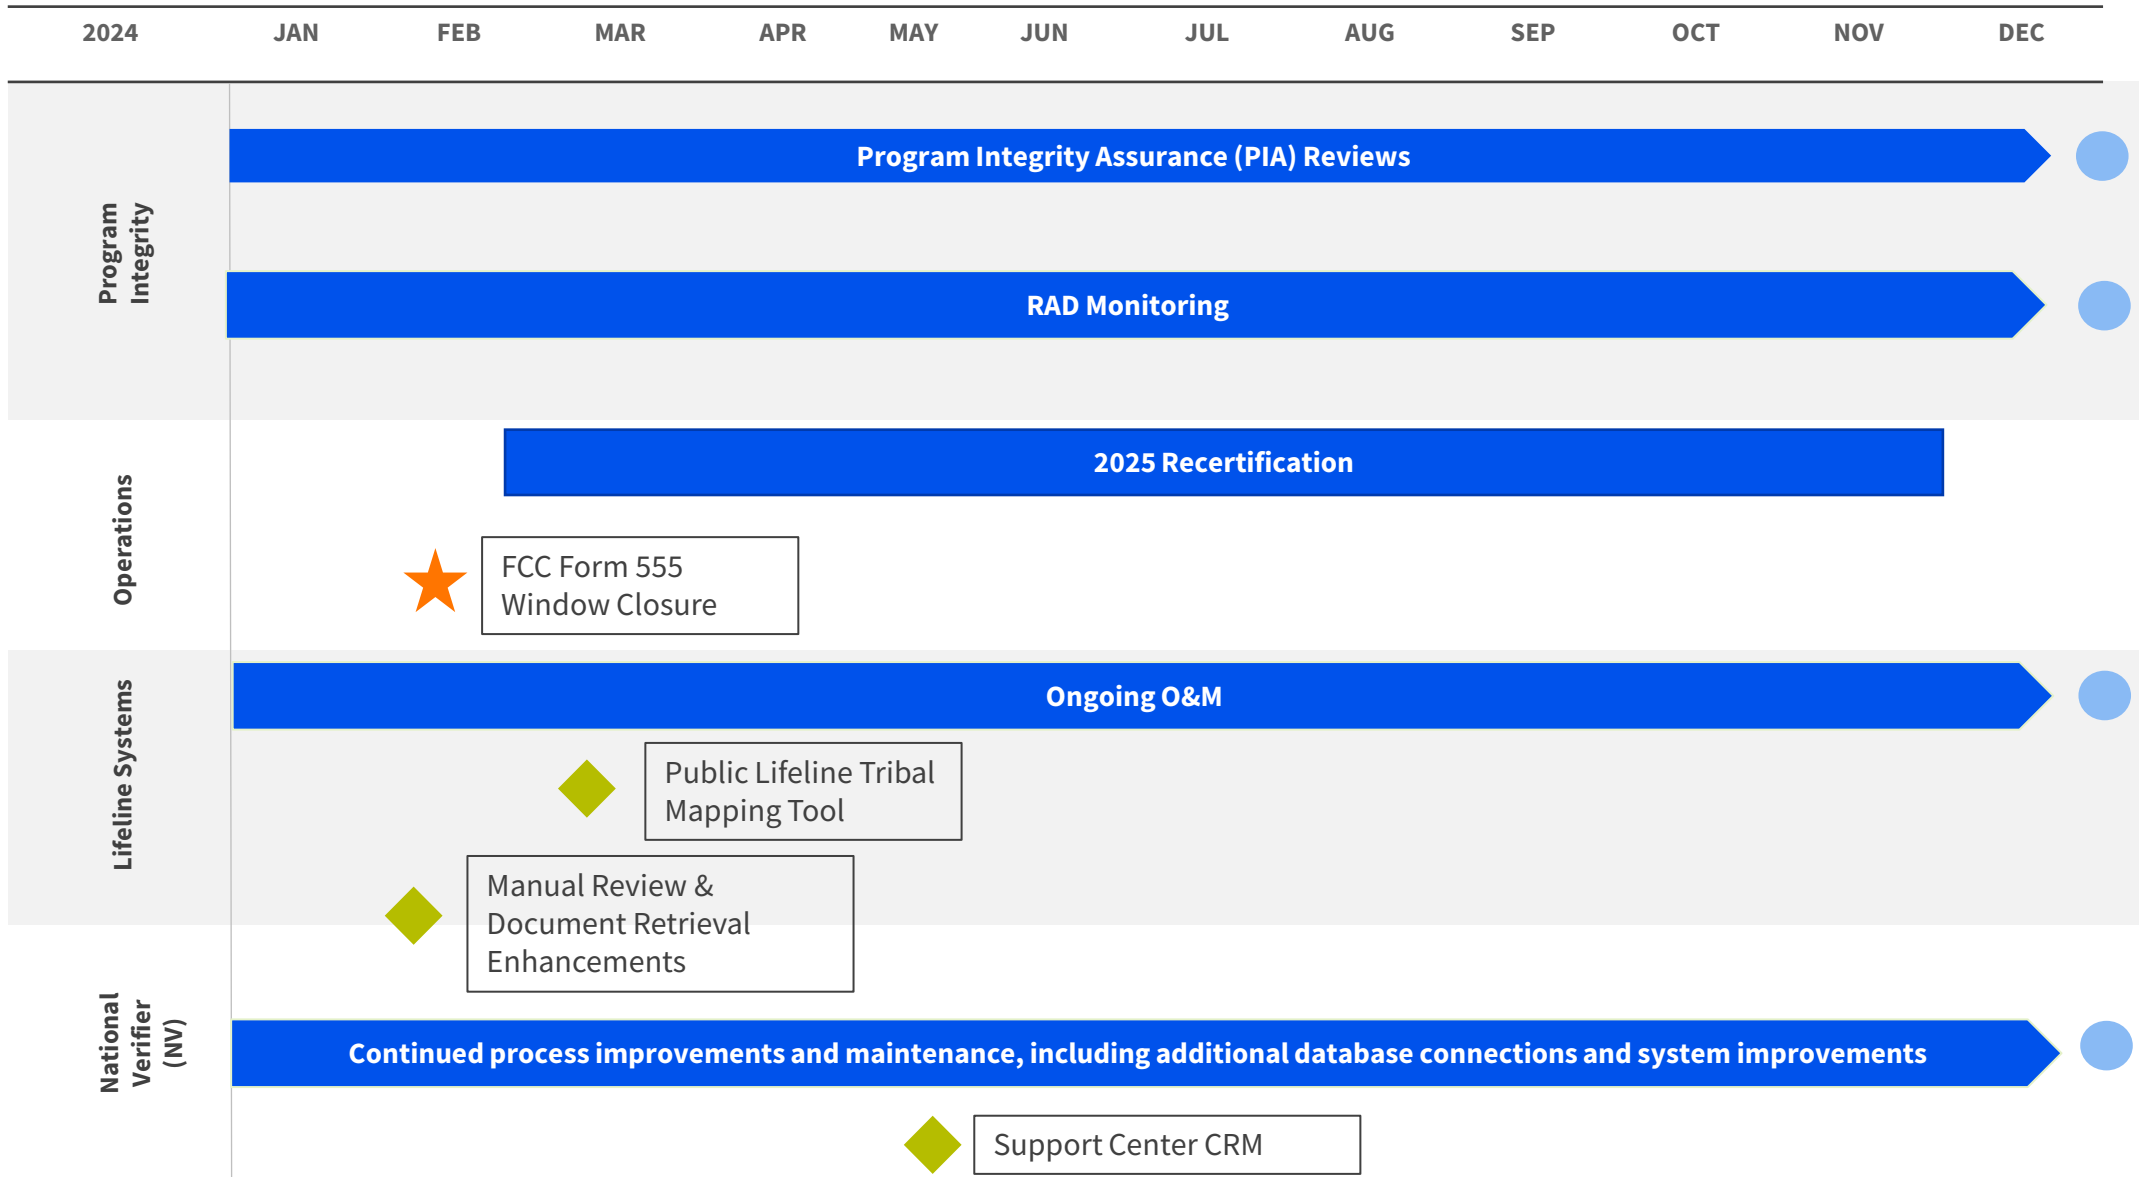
| 2024 | JAN | FEB | MAR | APR | MAY | JUN | JUL | AUG | SEP | OCT | NOV | DEC |
|---|---|---|---|---|---|---|---|---|---|---|---|---|

Program Integrity

Program Integrity Assurance (PIA) Reviews

RAD Monitoring

Operations

2025 Recertification

FCC Form 555 Window Closure

Lifeline Systems

Ongoing O&M

Public Lifeline Tribal Mapping Tool

Manual Review & Document Retrieval Enhancements

National Verifier (NV)

Continued process improvements and maintenance, including additional database connections and system improvements

Support Center CRM